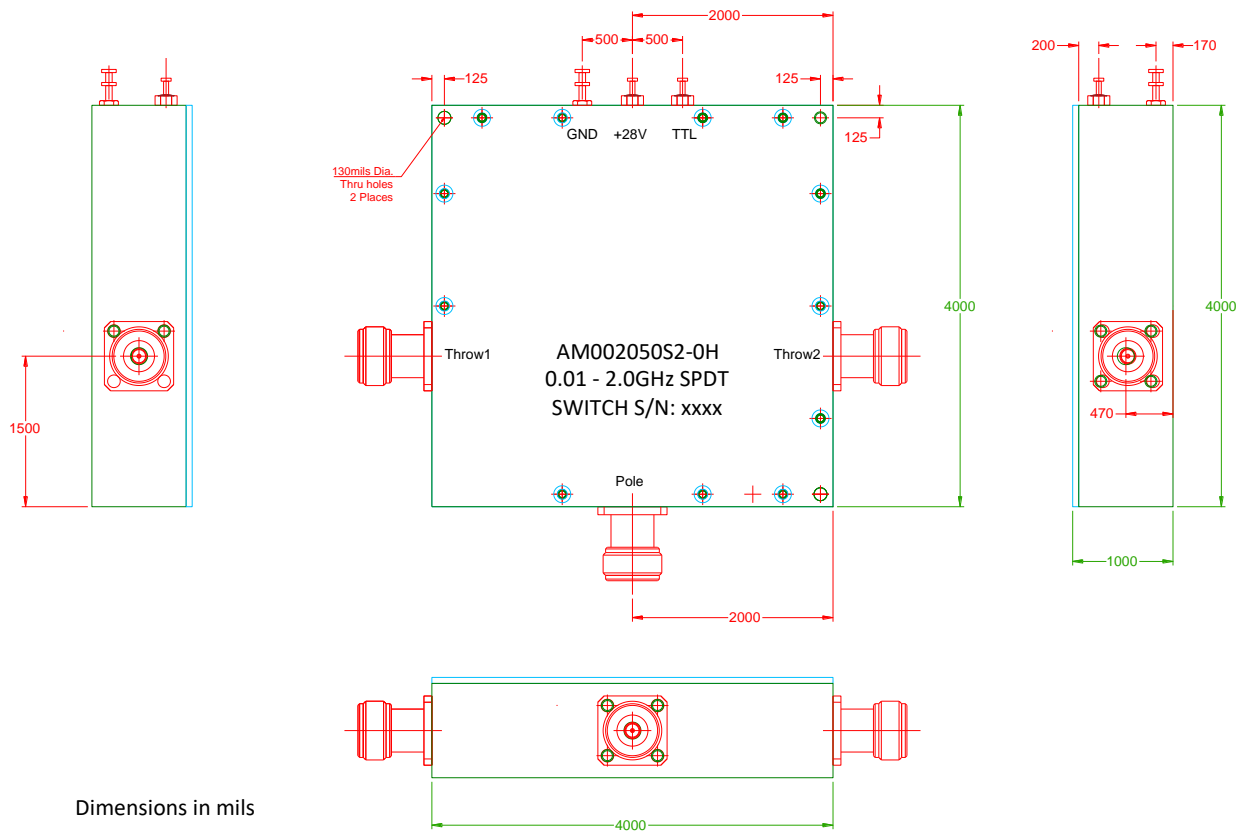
2000
500 500
200 170
125 125
GND +28V TTL
125
130mils Dia. Thru holes 2 Places
4000
4000
Throw1
AM002050S2-0H
0.01 - 2.0GHz SPDT
SWITCH S/N: xxxx
Throw2
470
1500
Pole
1000
2000
Dimensions in mils
4000